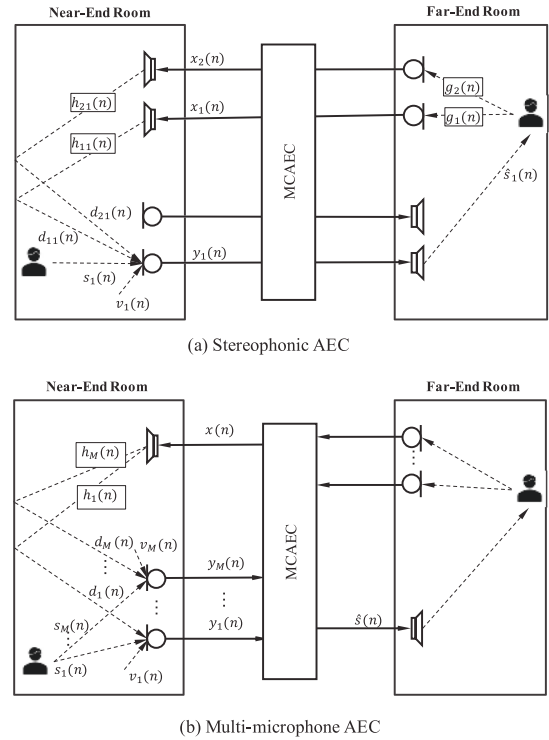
Near-End Room

Far-End Room

$x_2(n)$

$g_2(n)$

$h_{21}(n)$

$x_1(n)$

$g_1(n)$

$h_{11}(n)$

MCAEC

$\hat{s}_1(n)$

$d_{21}(n)$

$d_{11}(n)$

$y_1(n)$

$s_1(n)$

$v_1(n)$

(a) Stereophonic AEC

Near-End Room

Far-End Room

$x(n)$

$h_M(n)$

$h_1(n)$

MCAEC

$d_M(n)$ $v_M(n)$

$y_M(n)$

$d_1(n)$

$s_M(n)$

$y_1(n)$

$\hat{s}(n)$

$s_1(n)$

$v_1(n)$

(b) Multi-microphone AEC